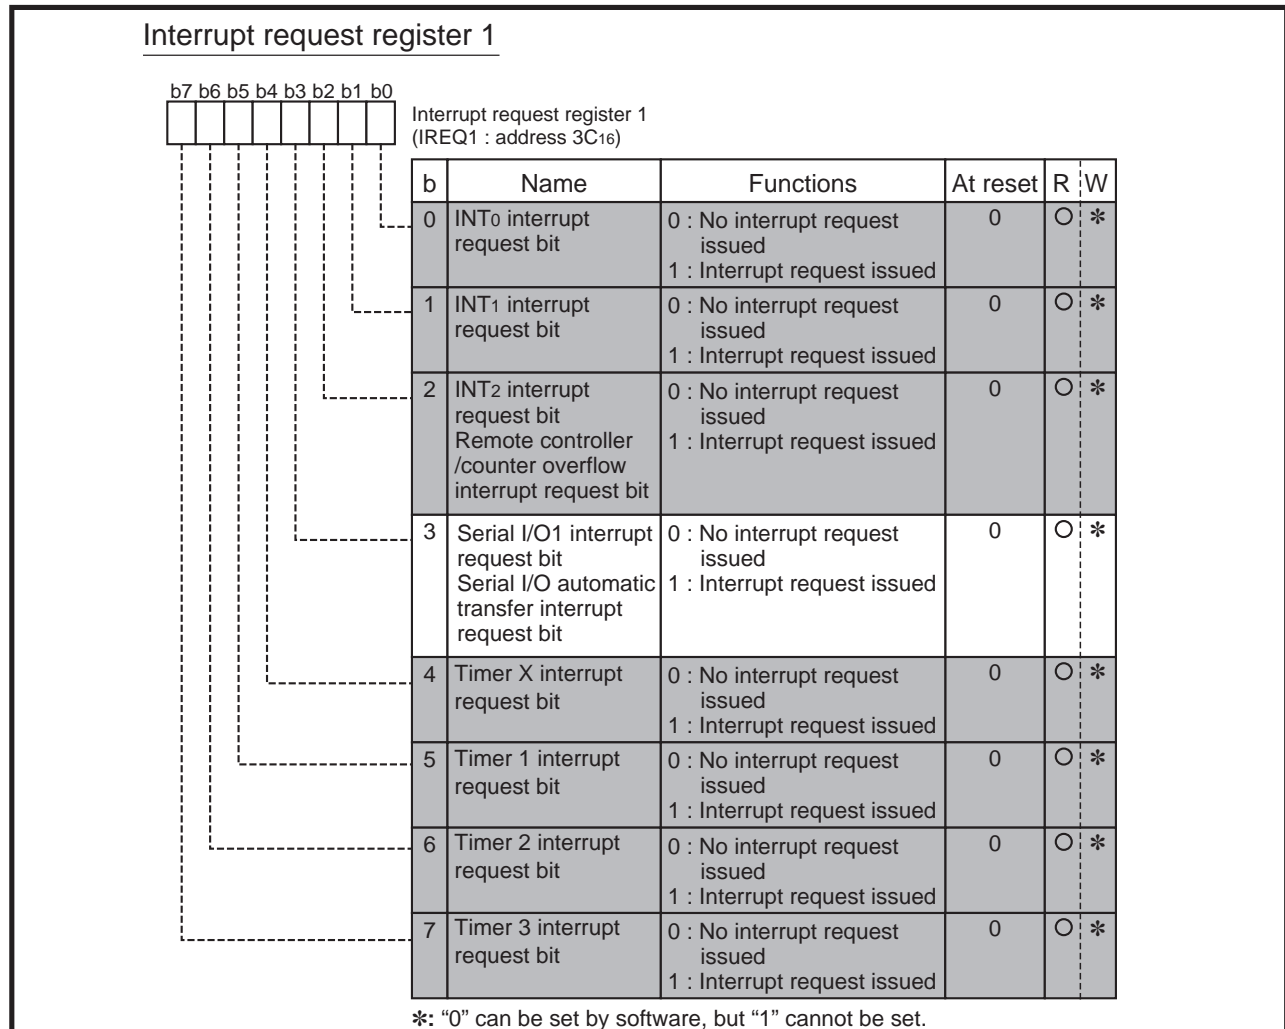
Interrupt request register 1

b7 b6 b5 b4 b3 b2 b1 b0

Interrupt request register 1
(IREQ1 : address $3C_{16}$)

| b | Name | Functions | At reset | R | W |
|---|---|---|---|---|---|
| 0 | $INT_0$ interrupt request bit | 0 : No interrupt request issued<br>1 : Interrupt request issued | 0 | ○ | ✻ |
| 1 | $INT_1$ interrupt request bit | 0 : No interrupt request issued<br>1 : Interrupt request issued | 0 | ○ | ✻ |
| 2 | $INT_2$ interrupt request bit<br>Remote controller /counter overflow interrupt request bit | 0 : No interrupt request issued<br>1 : Interrupt request issued | 0 | ○ | ✻ |
| 3 | Serial I/O1 interrupt request bit<br>Serial I/O automatic transfer interrupt request bit | 0 : No interrupt request issued<br>1 : Interrupt request issued | 0 | ○ | ✻ |
| 4 | Timer X interrupt request bit | 0 : No interrupt request issued<br>1 : Interrupt request issued | 0 | ○ | ✻ |
| 5 | Timer 1 interrupt request bit | 0 : No interrupt request issued<br>1 : Interrupt request issued | 0 | ○ | ✻ |
| 6 | Timer 2 interrupt request bit | 0 : No interrupt request issued<br>1 : Interrupt request issued | 0 | ○ | ✻ |
| 7 | Timer 3 interrupt request bit | 0 : No interrupt request issued<br>1 : Interrupt request issued | 0 | ○ | ✻ |

✻: "0" can be set by software, but "1" cannot be set.